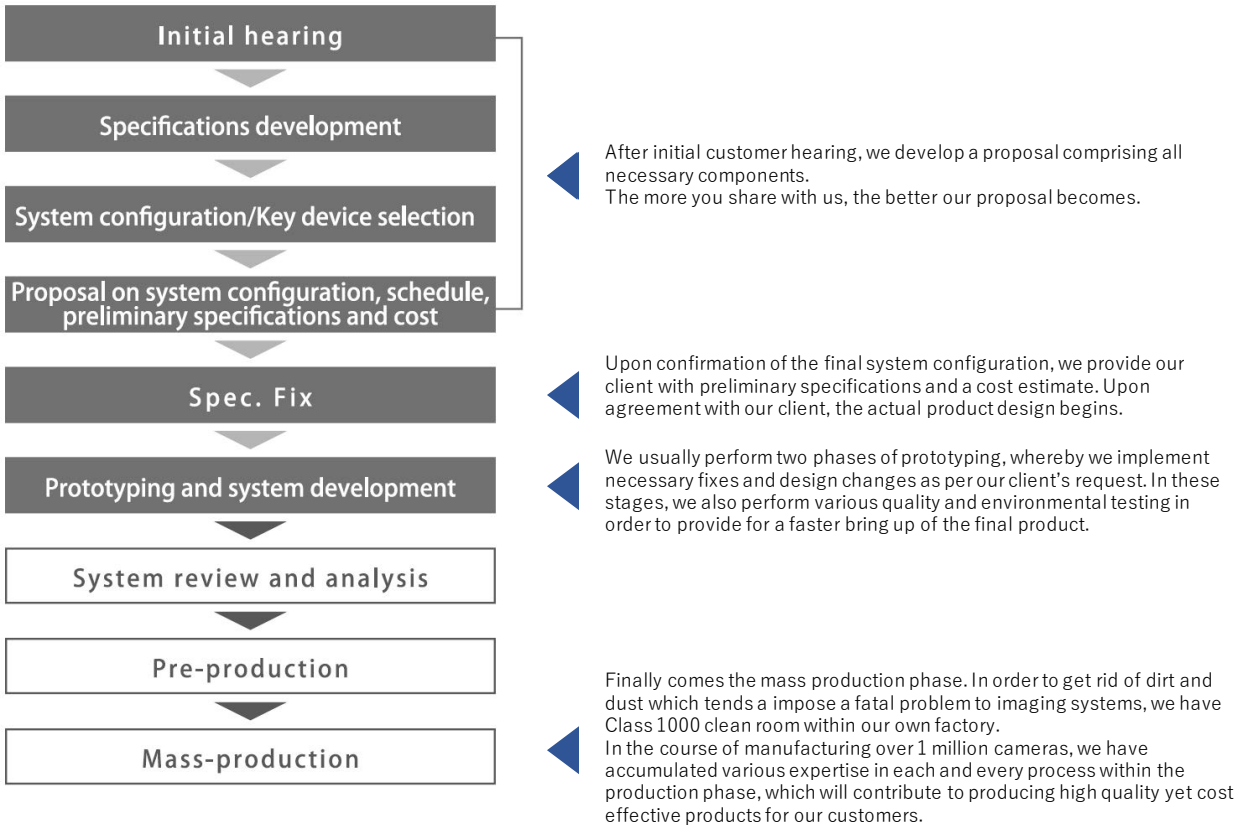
Initial hearing

Specifications development

System configuration/Key device selection

Proposal on system configuration, schedule, preliminary specifications and cost

After initial customer hearing, we develop a proposal comprising all necessary components.
The more you share with us, the better our proposal becomes.

Spec. Fix

Upon confirmation of the final system configuration, we provide our client with preliminary specifications and a cost estimate. Upon agreement with our client, the actual product design begins.

Prototyping and system development

We usually perform two phases of prototyping, whereby we implement necessary fixes and design changes as per our client's request. In these stages, we also perform various quality and environmental testing in order to provide for a faster bring up of the final product.

System review and analysis

Pre-production

Mass-production

Finally comes the mass production phase. In order to get rid of dirt and dust which tends a impose a fatal problem to imaging systems, we have Class 1000 clean room within our own factory.
In the course of manufacturing over 1 million cameras, we have accumulated various expertise in each and every process within the production phase, which will contribute to producing high quality yet cost effective products for our customers.